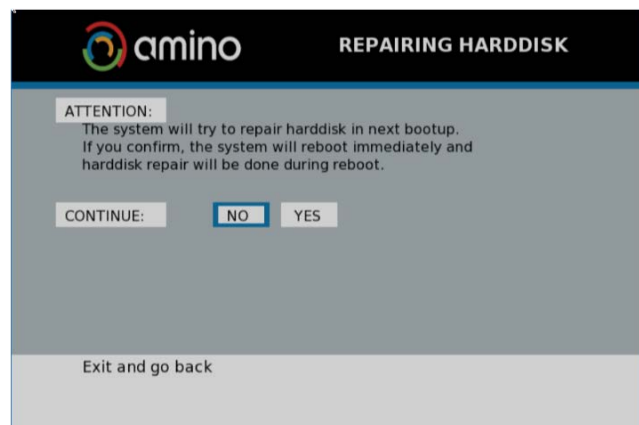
amino

REPAIRING HARDDISK

ATTENTION:
The system will try to repair harddisk in next bootup. If you confirm, the system will reboot immediately and harddisk repair will be done during reboot.

CONTINUE: NO YES

Exit and go back